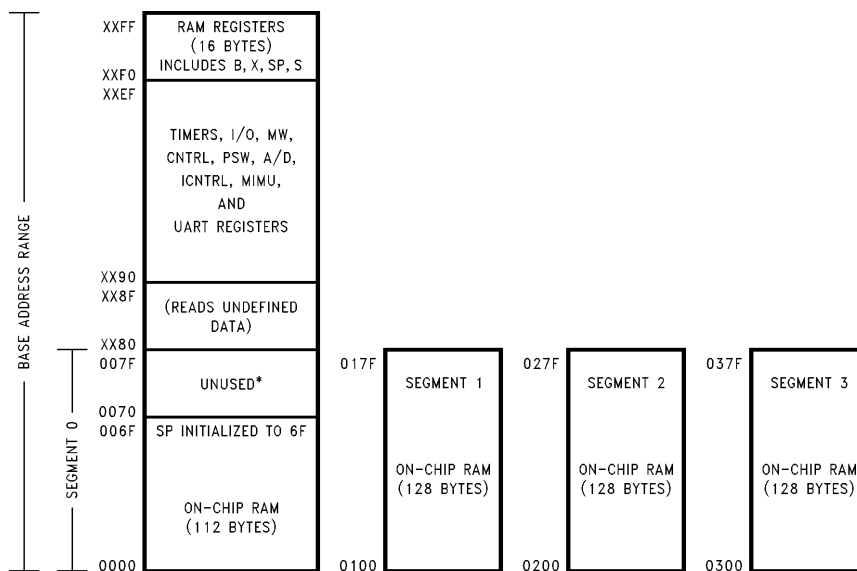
BASE ADDRESS RANGE

XXFF
RAM REGISTERS (16 BYTES) INCLUDES B, X, SP, S
XXF0
XXEF
TIMERS, I/O, MW, CNTRL, PSW, A/D, ICNTRL, MIMU, AND UART REGISTERS
XX90
XX8F
(READS UNDEFINED DATA)
XX80

SEGMENT 0

007F
UNUSED*
0070
006F
SP INITIALIZED TO 6F
ON-CHIP RAM (112 BYTES)
0000

017F
SEGMENT 1
ON-CHIP RAM (128 BYTES)
0100

027F
SEGMENT 2
ON-CHIP RAM (128 BYTES)
0200

037F
SEGMENT 3
ON-CHIP RAM (128 BYTES)
0300